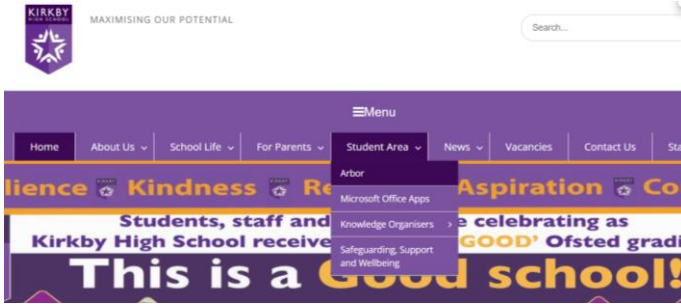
KIRKBY HIGH SCHOOL

MAXIMISING OUR POTENTIAL

Search...

≡Menu

Home
About Us
School Life
For Parents
Student Area
News
Vacancies
Contact Us
Sta

Arbor
Microsoft Office Apps
Knowledge Organisers
Safeguarding, Support and Wellbeing

lience Kindness Re Aspiration Co

Students, staff and e celebrating as
Kirkby High School receive GOOD' Ofsted gradi

This is a Good school!